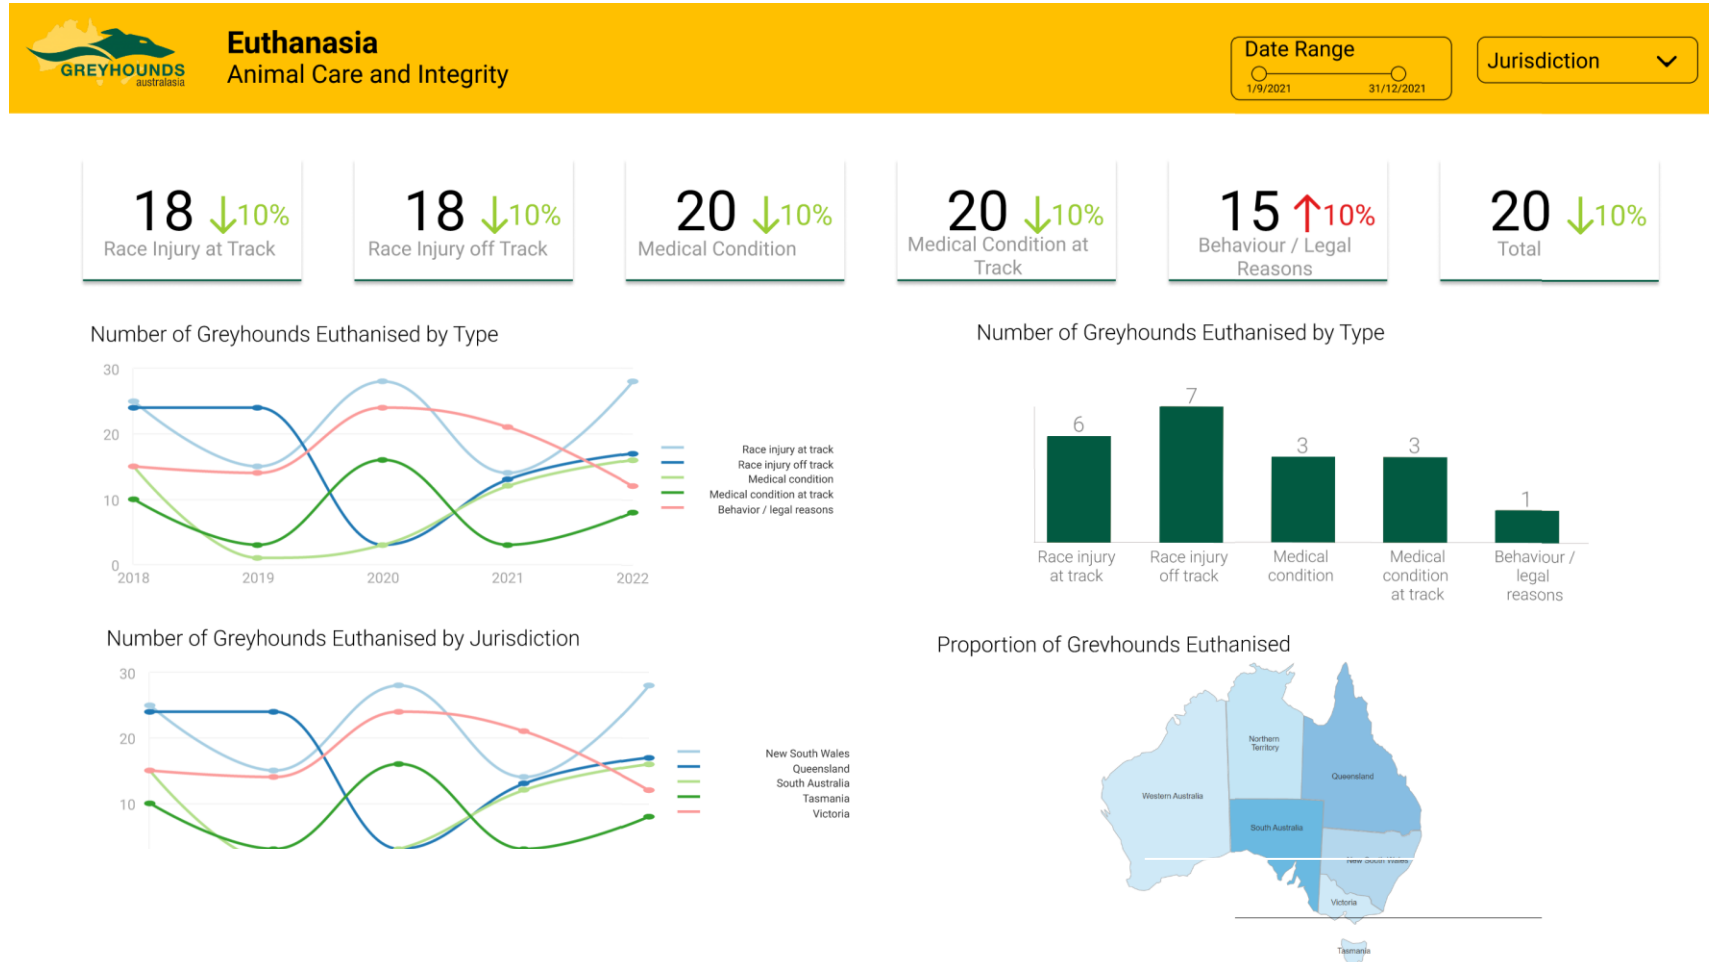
GREYHOUNDS australasia

Euthanasia
Animal Care and Integrity

Date Range
1/9/2021
31/12/2021

Jurisdiction

18 ↓10%
Race Injury at Track

18 ↓10%
Race Injury off Track

20 ↓10%
Medical Condition

20 ↓10%
Medical Condition at Track

15 ↑10%
Behaviour / Legal Reasons

20 ↓10%
Total

Number of Greyhounds Euthanised by Type

30
20
10
0
2018
2019
2020
2021
2022

Race injury at track
Race injury off track
Medical condition
Medical condition at track
Behavior / legal reasons

Number of Greyhounds Euthanised by Type

6
7
3
3
1
Race injury at track
Race injury off track
Medical condition
Medical condition at track
Behaviour / legal reasons

Number of Greyhounds Euthanised by Jurisdiction

30
20
10

New South Wales
Queensland
South Australia
Tasmania
Victoria

Proportion of Grevhounds Euthanised

Northern Territory
Queensland
Western Australia
South Australia
New South Wales
Victoria
Tasmania